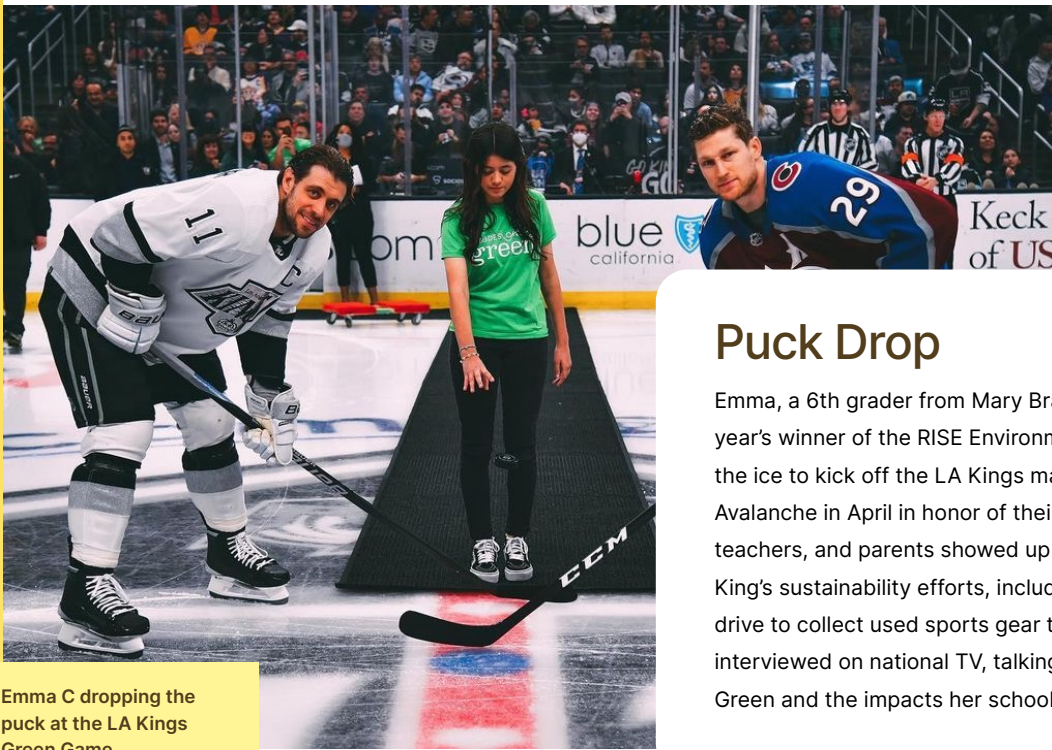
11

C

29

blue california

Keck of US

green

CCM

Puck Drop

Emma, a 6th grader from Mary Bra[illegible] year's winner of the RISE Environm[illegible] the ice to kick off the LA Kings ma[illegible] Avalanche in April in honor of thei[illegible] teachers, and parents showed up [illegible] King's sustainability efforts, incluc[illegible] drive to collect used sports gear t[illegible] interviewed on national TV, talking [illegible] Green and the impacts her school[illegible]

Emma C dropping the puck at the LA Kings Green Game